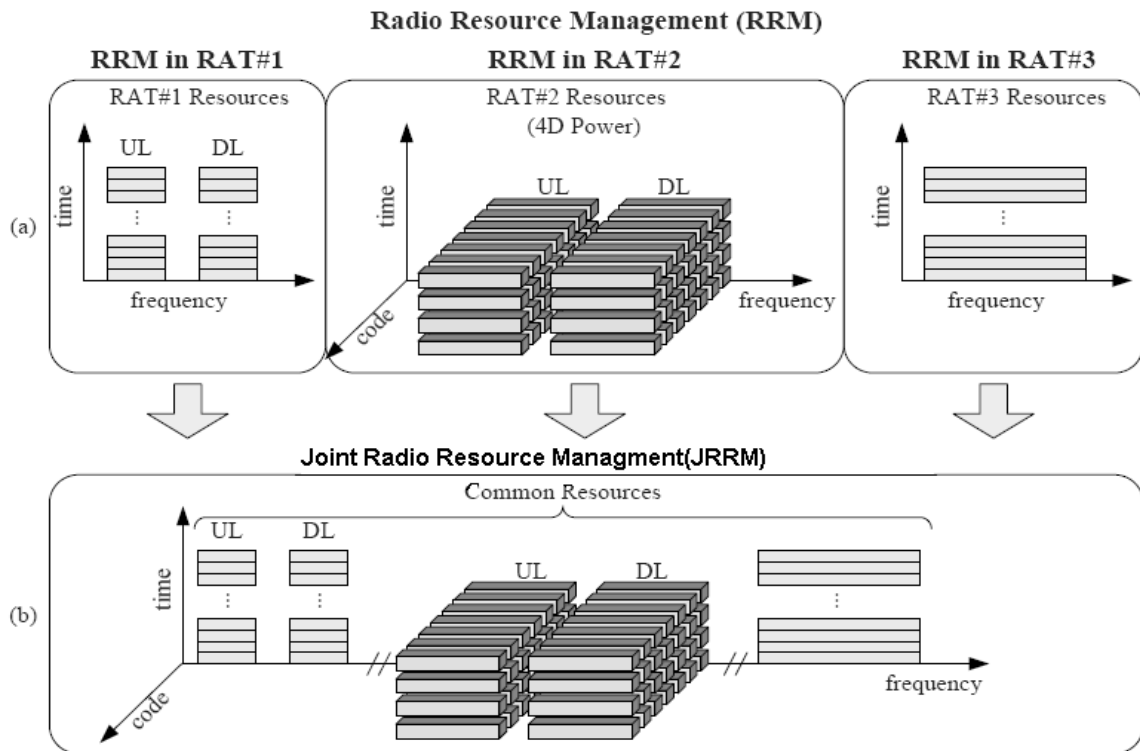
Radio Resource Management (RRM)

RRM in RAT#1

RAT#1 Resources

UL DL

time

⋮ ⋮

frequency

RRM in RAT#2

RAT#2 Resources
(4D Power)

UL DL

time

frequency

code

RRM in RAT#3

RAT#3 Resources

time

⋮

frequency

(a)

Joint Radio Resource Managment(JRRM)

Common Resources

UL DL

time

⋮ ⋮

UL DL

⋮

frequency

code

(b)